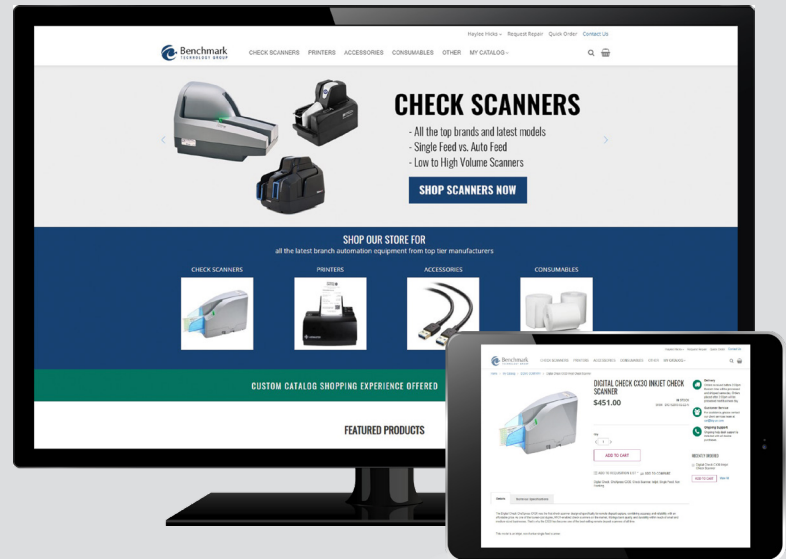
Haylee Hicks ⌄ Request Repair Quick Order Contact Us

Benchmark TECHNOLOGY GROUP

CHECK SCANNERS PRINTERS ACCESSORIES CONSUMABLES OTHER MY CATALOG ⌄

CHECK SCANNERS

- All the top brands and latest models
- Single Feed vs. Auto Feed
- Low to High Volume Scanners

SHOP SCANNERS NOW

SHOP OUR STORE FOR
all the latest branch automation equipment from top tier manufacturers

CHECK SCANNERS

PRINTERS

ACCESSORIES

CONSUMABLES

CUSTOM CATALOG SHOPPING EXPERIENCE OFFERED

FEATURED PRODUCTS

Benchmark

CHECK SCANNERS PRINTERS ACCESSORIES CONSUMABLES OTHER MY CATALOG

DIGITAL CHECK CX30 INKJET CHECK SCANNER

$451.00

IN STOCK

Qty

1

ADD TO CART

Details

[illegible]

Delivery

Specialized Service

Ongoing Support

RECENTLY VIEWED

ADD TO CART